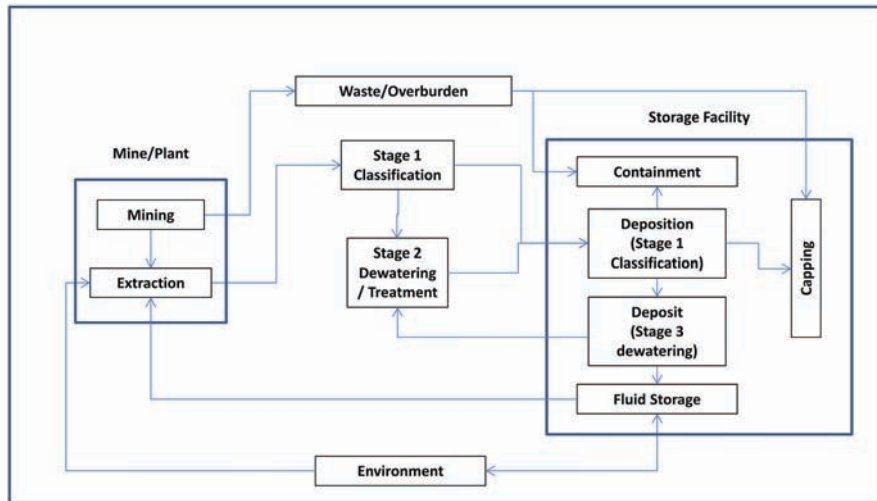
Waste/Overburden

Storage Facility

Mine/Plant

Stage 1 Classification

Containment

Mining

Extraction

Stage 2 Dewatering / Treatment

Deposition (Stage 1 Classification)

Capping

Deposit (Stage 3 dewatering)

Fluid Storage

Environment